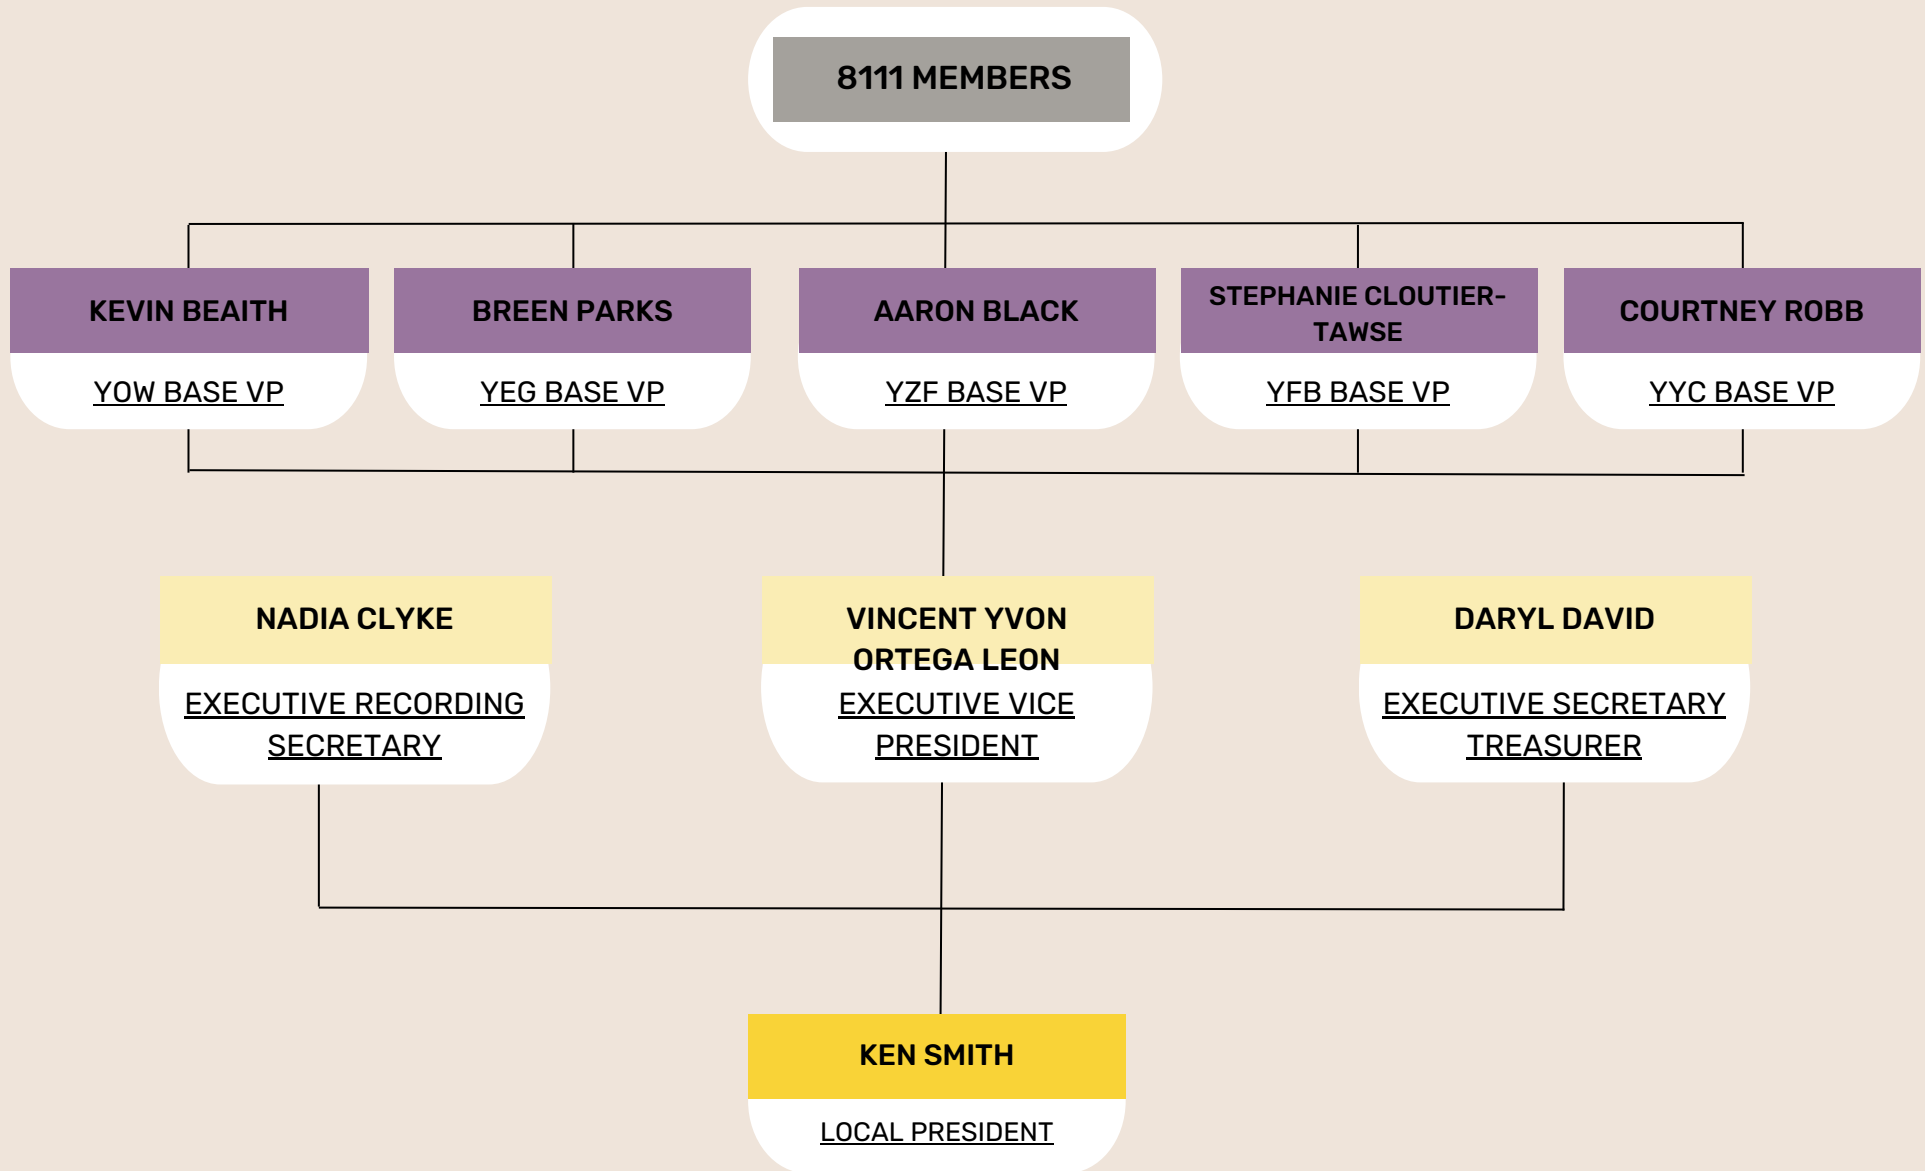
8111 MEMBERS

KEVIN BEAITH
YOW BASE VP

BREEN PARKS
YEG BASE VP

AARON BLACK
YZF BASE VP

STEPHANIE CLOUTIER-TAWSE
YFB BASE VP

COURTNEY ROBB
YYC BASE VP

NADIA CLYKE
EXECUTIVE RECORDING SECRETARY

VINCENT YVON ORTEGA LEON
EXECUTIVE VICE PRESIDENT

DARYL DAVID
EXECUTIVE SECRETARY TREASURER

KEN SMITH
LOCAL PRESIDENT